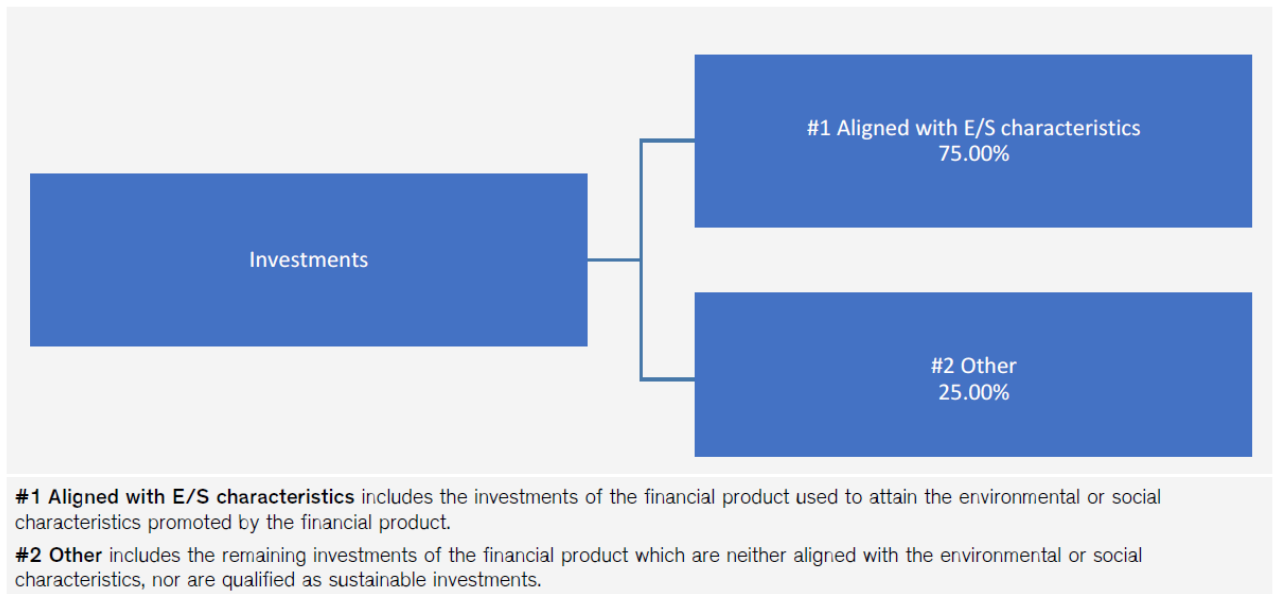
Investments

#1 Aligned with E/S characteristics
75.00%

#2 Other
25.00%

**#1 Aligned with E/S characteristics** includes the investments of the financial product used to attain the environmental or social characteristics promoted by the financial product.

**#2 Other** includes the remaining investments of the financial product which are neither aligned with the environmental or social characteristics, nor are qualified as sustainable investments.